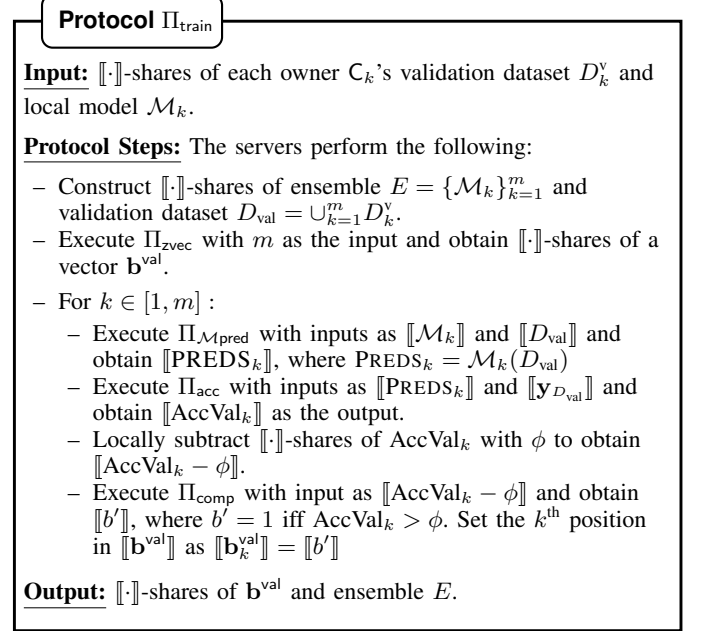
**Protocol** $\Pi_{\mathsf{train}}$

**Input:** $[\![\cdot]\!]$-shares of each owner $\mathsf{C}_k$'s validation dataset $D_k^{\mathsf{v}}$ and local model $\mathcal{M}_k$.

**Protocol Steps:** The servers perform the following:

– Construct $[\![\cdot]\!]$-shares of ensemble $E = \{\mathcal{M}_k\}_{k=1}^m$ and validation dataset $D_{\mathsf{val}} = \cup_{k=1}^m D_k^{\mathsf{v}}$.

– Execute $\Pi_{\mathsf{zvec}}$ with $m$ as the input and obtain $[\![\cdot]\!]$-shares of a vector $\mathbf{b}^{\mathsf{val}}$.

– For $k \in [1, m]$ :

– Execute $\Pi_{\mathcal{M}\mathsf{pred}}$ with inputs as $[\![\mathcal{M}_k]\!]$ and $[\![D_{\mathsf{val}}]\!]$ and obtain $[\![\mathrm{PREDS}_k]\!]$, where $\mathrm{PREDS}_k = \mathcal{M}_k(D_{\mathsf{val}})$

– Execute $\Pi_{\mathsf{acc}}$ with inputs as $[\![\mathrm{PREDS}_k]\!]$ and $[\![\mathbf{y}_{D_{\mathsf{val}}}]\!]$ and obtain $[\![\mathrm{AccVal}_k]\!]$ as the output.

– Locally subtract $[\![\cdot]\!]$-shares of $\mathrm{AccVal}_k$ with $\phi$ to obtain $[\![\mathrm{AccVal}_k - \phi]\!]$.

– Execute $\Pi_{\mathsf{comp}}$ with input as $[\![\mathrm{AccVal}_k - \phi]\!]$ and obtain $[\![b']\!]$, where $b' = 1$ iff $\mathrm{AccVal}_k > \phi$. Set the $k^{\text{th}}$ position in $[\![\mathbf{b}^{\mathsf{val}}]\!]$ as $[\![\mathbf{b}_k^{\mathsf{val}}]\!] = [\![b']\!]$

**Output:** $[\![\cdot]\!]$-shares of $\mathbf{b}^{\mathsf{val}}$ and ensemble $E$.